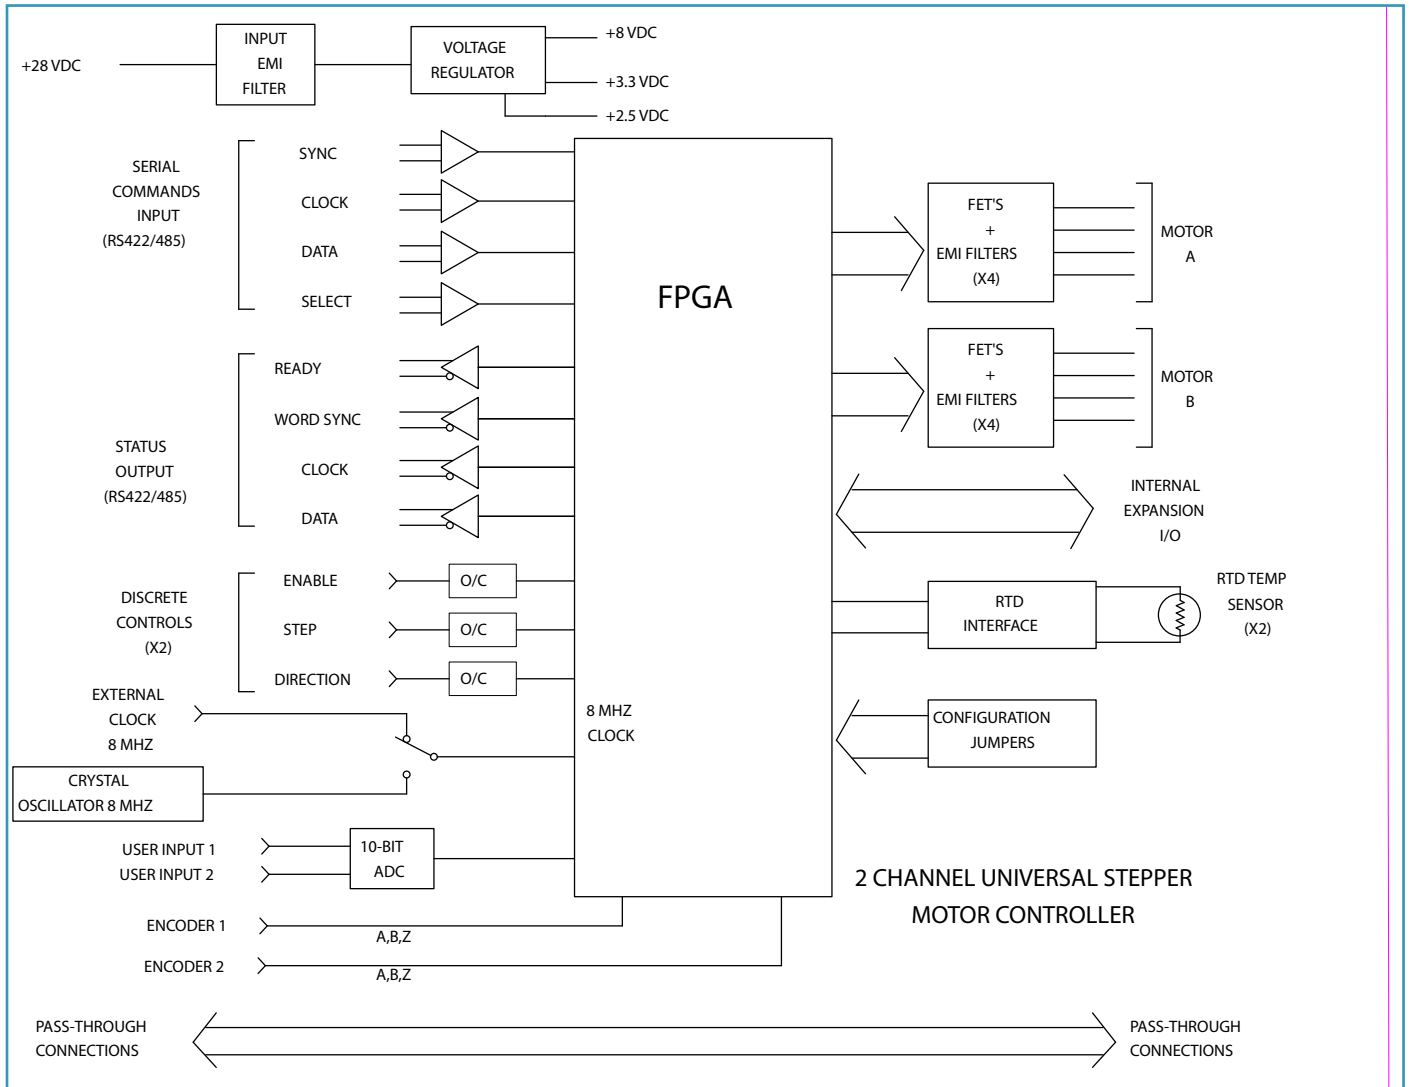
+28 VDC

INPUT EMI FILTER

VOLTAGE REGULATOR

+8 VDC

+3.3 VDC

+2.5 VDC

SERIAL COMMANDS INPUT (RS422/485)

SYNC

CLOCK

DATA

SELECT

FPGA

FET'S + EMI FILTERS (X4)

MOTOR A

FET'S + EMI FILTERS (X4)

MOTOR B

STATUS OUTPUT (RS422/485)

READY

WORD SYNC

CLOCK

DATA

INTERNAL EXPANSION I/O

DISCRETE CONTROLS (X2)

ENABLE

O/C

STEP

O/C

DIRECTION

O/C

RTD INTERFACE

RTD TEMP SENSOR (X2)

EXTERNAL CLOCK 8 MHZ

8 MHZ CLOCK

CONFIGURATION JUMPERS

CRYSTAL OSCILLATOR 8 MHZ

USER INPUT 1

USER INPUT 2

10-BIT ADC

2 CHANNEL UNIVERSAL STEPPER MOTOR CONTROLLER

ENCODER 1

A,B,Z

ENCODER 2

A,B,Z

PASS-THROUGH CONNECTIONS

PASS-THROUGH CONNECTIONS